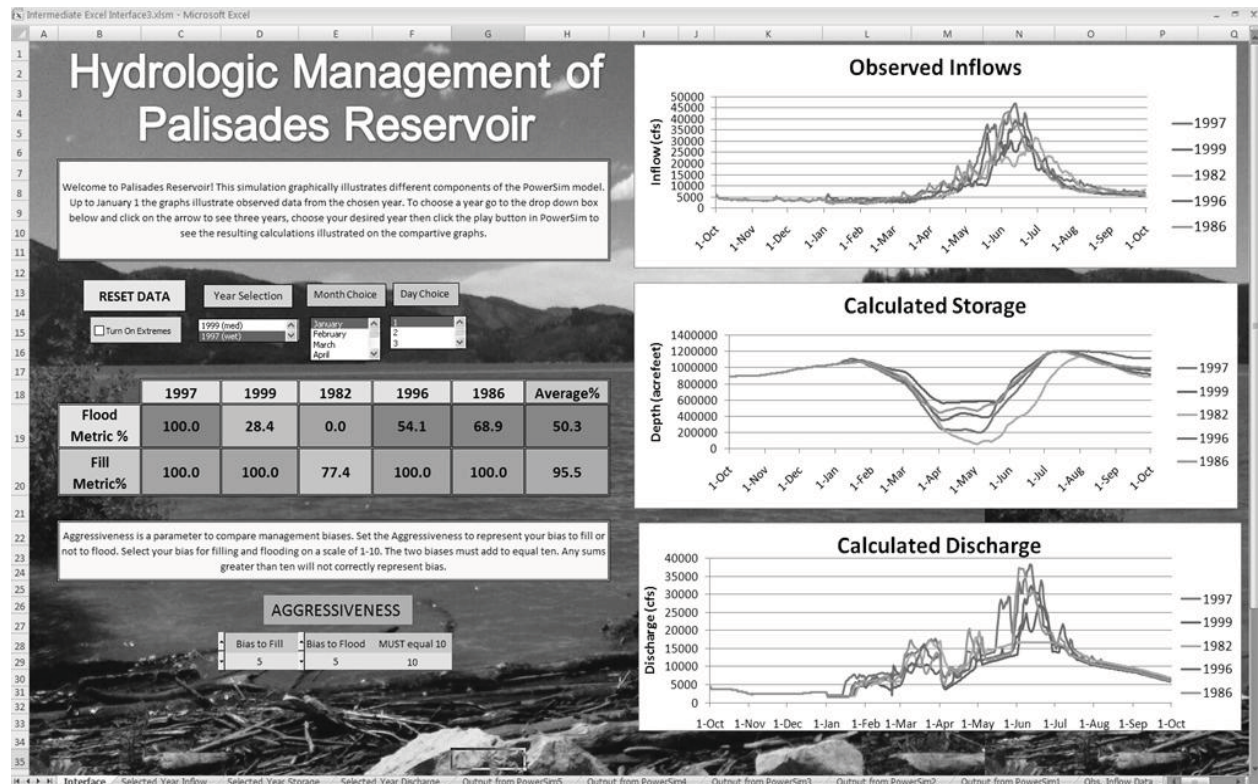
Intermediate Excel Interface3.xlsm - Microsoft Excel

A B C D E F G H I J K L M N O P Q

1 2 3 4 5 6 7 8 9 10 11 12 13 14 15 16 17 18 19 20 21 22 23 24 25 26 27 28 29 30 31 32 33 34 35

Hydrologic Management of Palisades Reservoir

Welcome to Palisades Reservoir! This simulation graphically illustrates different components of the PowerSim model. Up to January 1 the graphs illustrate observed data from the chosen year. To choose a year go to the drop down box below and click on the arrow to see three years, choose your desired year then click the play button in PowerSim to see the resulting calculations illustrated on the compartive graphs.

RESET DATA

Year Selection

Month Choice

Day Choice

Turn On Extremes

1999 (med)
1997 (wet)

January
February
March
April

1
2
3

| | 1997 | 1999 | 1982 | 1996 | 1986 | Average% |
|---|---|---|---|---|---|---|
| Flood Metric % | 100.0 | 28.4 | 0.0 | 54.1 | 68.9 | 50.3 |
| Fill Metric% | 100.0 | 100.0 | 77.4 | 100.0 | 100.0 | 95.5 |

Aggressiveness is a parameter to compare management biases. Set the Aggressiveness to represent your bias to fill or not to flood. Select your bias for filling and flooding on a scale of 1-10. The two biases must add to equal ten. Any sums greater than ten will not correctly represent bias.

AGGRESSIVENESS

| Bias to Fill | Bias to Flood | MUST equal 10 |
|---|---|---|
| 5 | 5 | 10 |

Observed Inflows

Inflow (cfs)

50000 45000 40000 35000 30000 25000 20000 15000 10000 5000 0

1-Oct 1-Nov 1-Dec 1-Jan 1-Feb 1-Mar 1-Apr 1-May 1-Jun 1-Jul 1-Aug 1-Sep 1-Oct

1997 1999 1982 1996 1986

Calculated Storage

Depth (acrefeet)

1400000 1200000 1000000 800000 600000 400000 200000 0

1-Oct 1-Nov 1-Dec 1-Jan 1-Feb 1-Mar 1-Apr 1-May 1-Jun 1-Jul 1-Aug 1-Sep 1-Oct

1997 1999 1982 1996 1986

Calculated Discharge

Discharge (cfs)

40000 35000 30000 25000 20000 15000 10000 5000 0

1-Oct 1-Nov 1-Dec 1-Jan 1-Feb 1-Mar 1-Apr 1-May 1-Jun 1-Jul 1-Aug 1-Sep 1-Oct

1997 1999 1982 1996 1986

Interface | Selected Year Inflow | Selected Year Storage | Selected Year Discharge | Output from PowerSim5 | Output from PowerSim4 | Output from PowerSim3 | Output from PowerSim2 | Output from PowerSim1 | Obs. Inflow Data